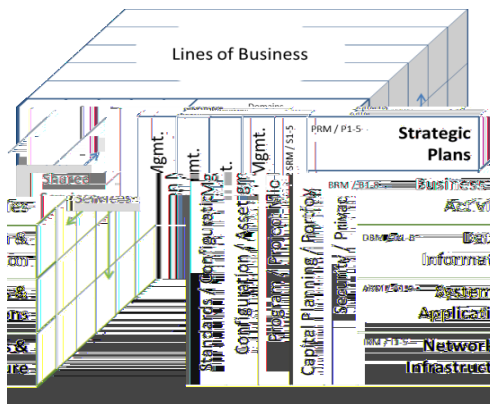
Lines of Business

Shared Services

Domains

PRM / P1-5

Strategic Plans

BRM / B1-5

Business Activities

DRM / D1-5

Data Information

ARM / S1-5

Systems Applications

IRM / I1-5

Network Infrastructure

Standards / Configuration Mgmt.

Configuration / Asset Mgmt.

Program / Project / Portfolio Mgmt.

Capital Planning / Portfolio

SRM / S1-5

Security / Privacy